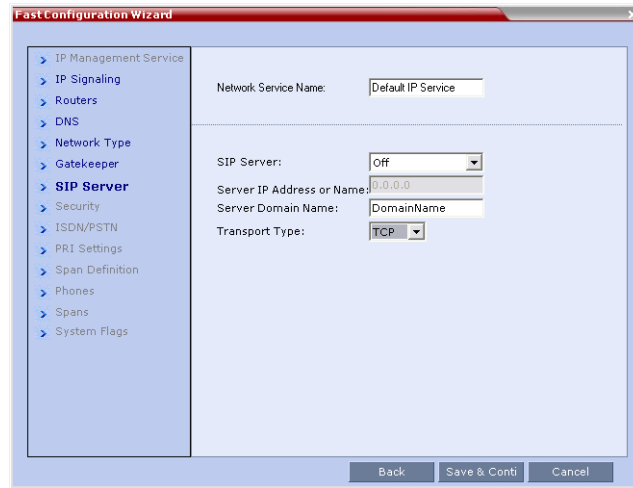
Fast Configuration Wizard

IP Management Service
IP Signaling
Routers
DNS
Network Type
Gatekeeper
SIP Server
Security
ISDN/PSTN
PRI Settings
Span Definition
Phones
Spans
System Flags

Network Service Name: Default IP Service

SIP Server: Off
Server IP Address or Name: 0.0.0.0
Server Domain Name: DomainName
Transport Type: TCP

Back
Save & Conti
Cancel